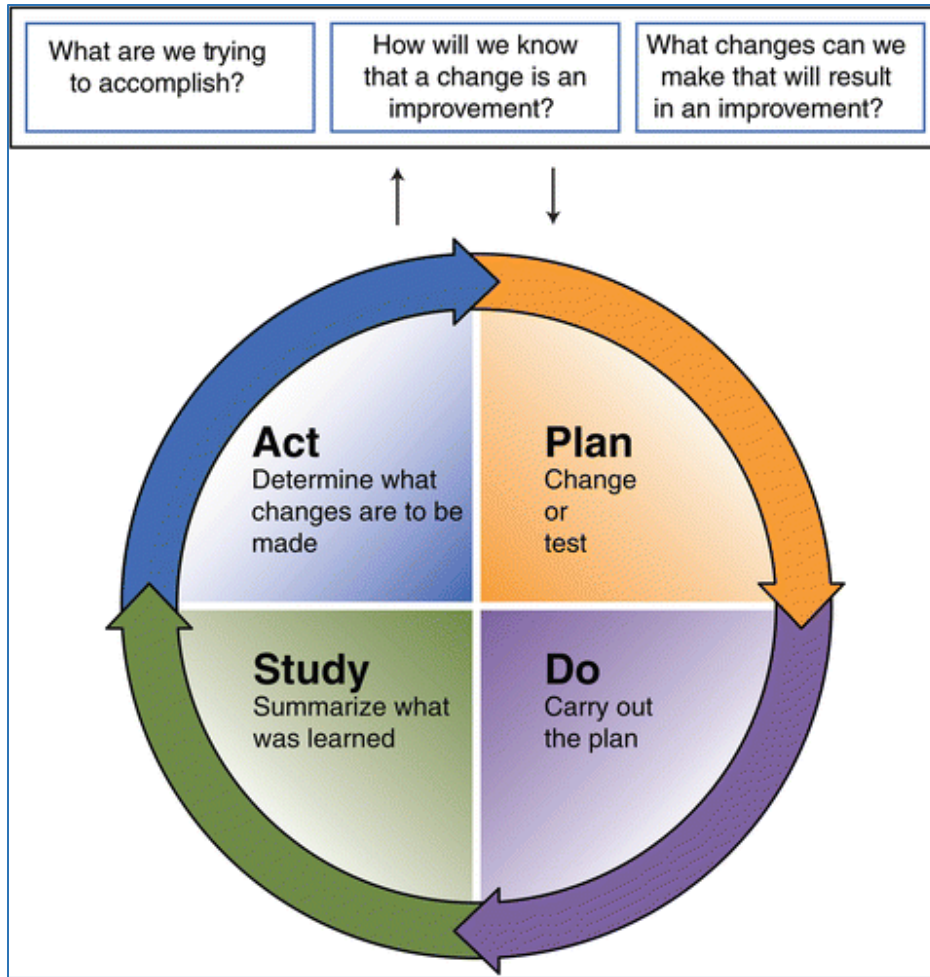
What are we trying to accomplish?

How will we know that a change is an improvement?

What changes can we make that will result in an improvement?

Act
Determine what changes are to be made

Plan
Change or test

Study
Summarize what was learned

Do
Carry out the plan